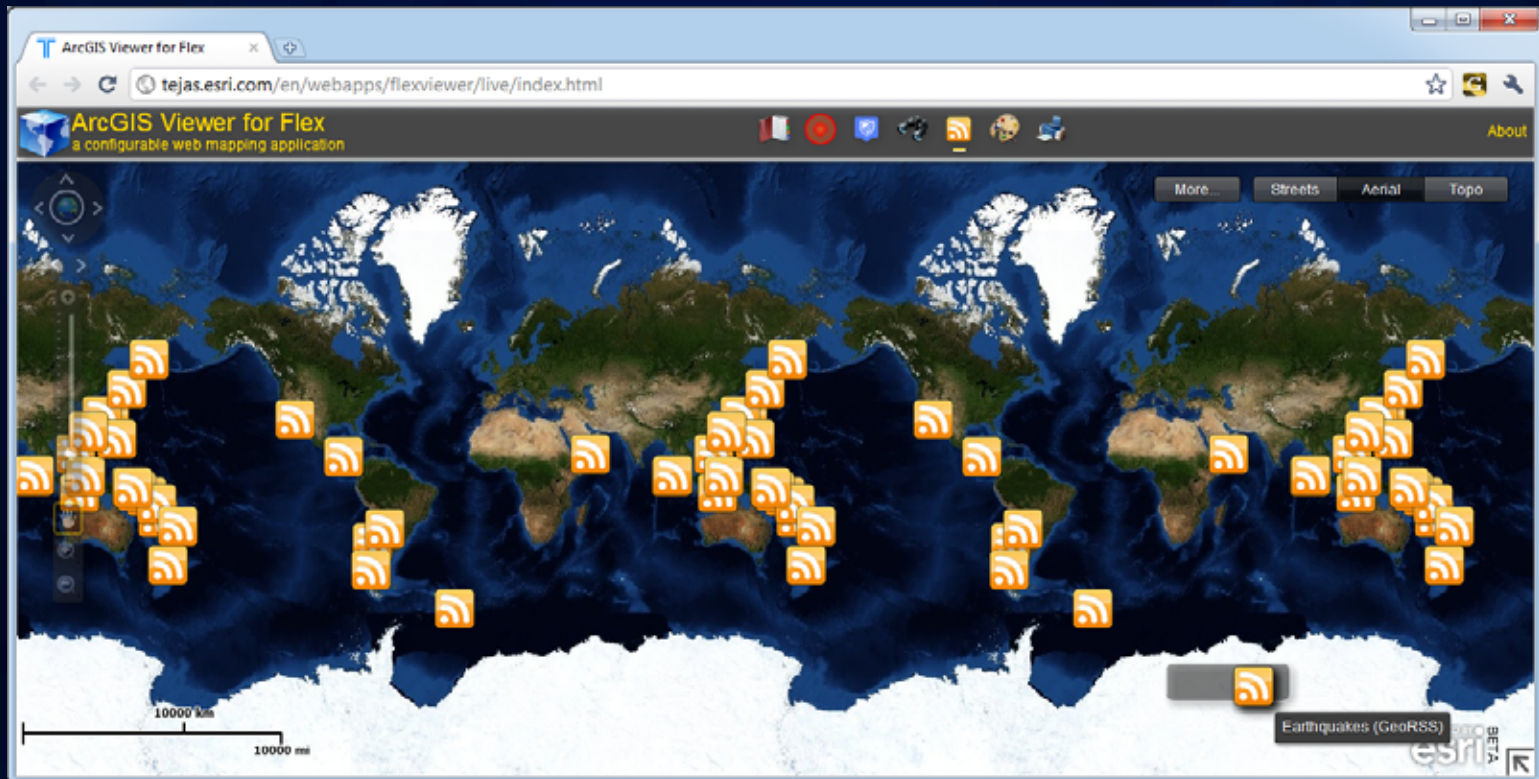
ArcGIS Viewer for Flex

tejas.esri.com/en/webapps/flexviewer/live/index.html

ArcGIS Viewer for Flex
a configurable web mapping application

About

More...
Streets
Aerial
Topo

10000 km
10000 mi

Earthquakes (GeoRSS)

esri
BETA